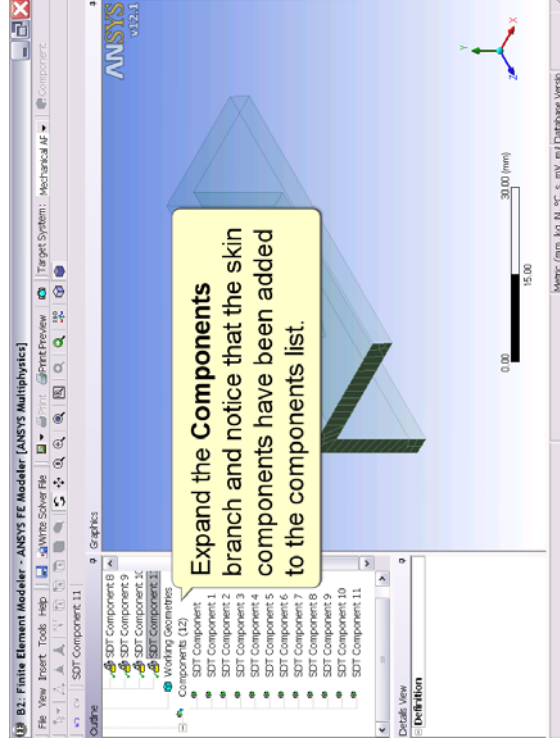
B2: Finite Element Modeler - ANSYS FE Modeler [ANSYS Multiphysics]

File View Insert Tools Help

Write Solver File

Print

Print Preview

Target System: Mechanical AF

Component

SDT Component 11

Outline

SDT Component 8
SDT Component 9
SDT Component 10
SDT Component 11
Working Geometries
Components (12)
SDT Component
SDT Component 1
SDT Component 2
SDT Component 3
SDT Component 4
SDT Component 5
SDT Component 6
SDT Component 7
SDT Component 8
SDT Component 9
SDT Component 10
SDT Component 11

Details View

Definition

Graphics

Expand the **Components** branch and notice that the skin components have been added to the components list.

ANSYS
v12.1

0.00 15.00 30.00 (mm)

Metric (mm, kg, N, °C, s, mV, mA) Database Version